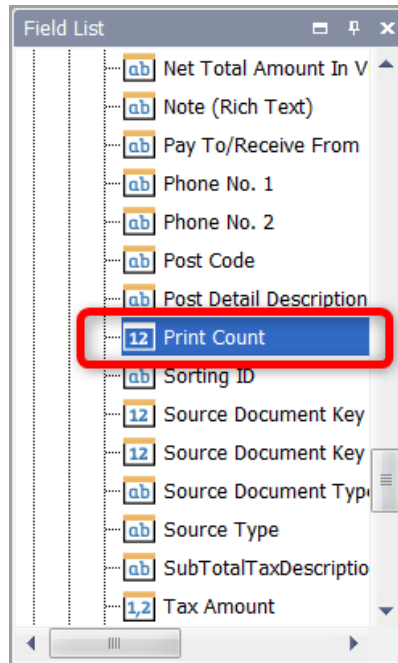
Field List

ab Net Total Amount In V
ab Note (Rich Text)
ab Pay To/Receive From
ab Phone No. 1
ab Phone No. 2
ab Post Code
ab Post Detail Description
12 Print Count
ab Sorting ID
12 Source Document Key
12 Source Document Key
ab Source Document Typ
ab Source Type
ab SubTotalTaxDescriptio
1,2 Tax Amount